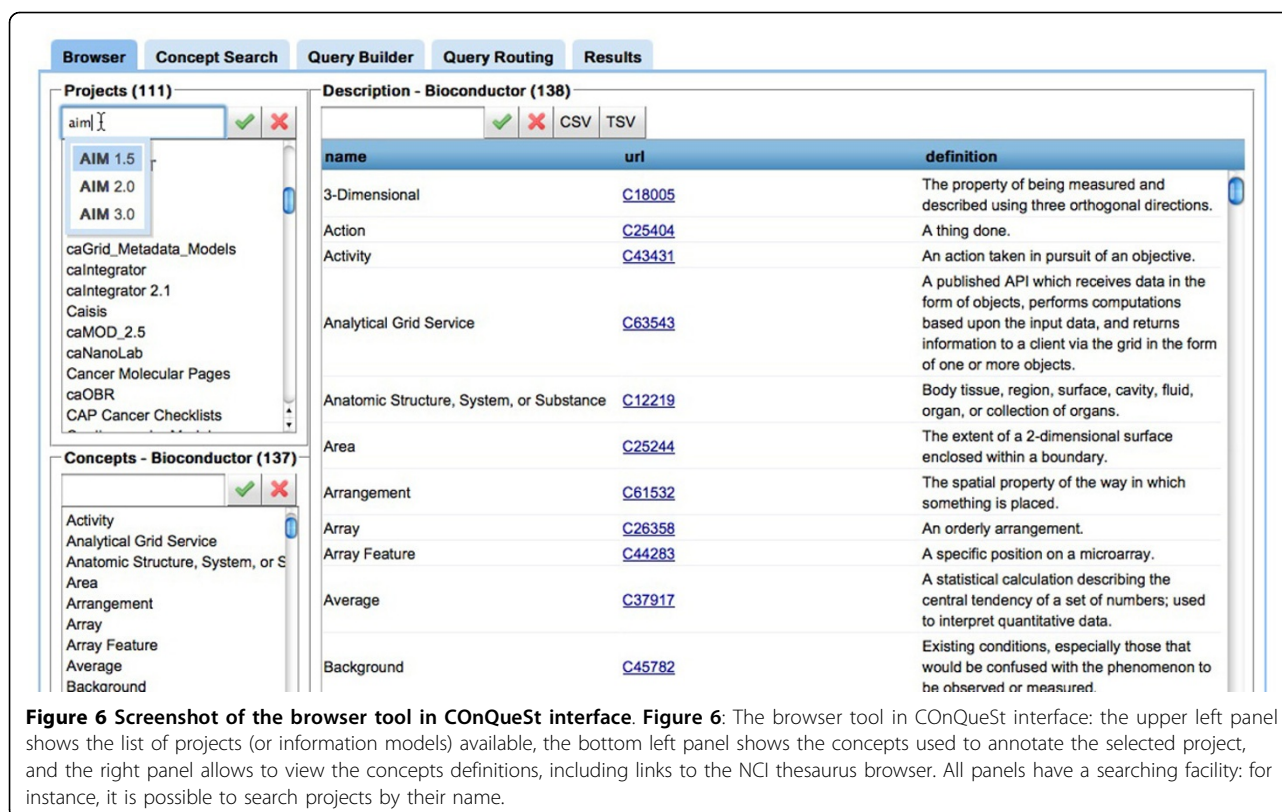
Browser Concept Search Query Builder Query Routing Results

Projects (111)

aim

AIM 1.5
AIM 2.0
AIM 3.0

caGrid_Metadata_Models
caIntegrator
caIntegrator 2.1
Caisis
caMOD_2.5
caNanoLab
Cancer Molecular Pages
caOBR
CAP Cancer Checklists

Concepts - Bioconductor (137)

Activity
Analytical Grid Service
Anatomic Structure, System, or S
Area
Arrangement
Array
Array Feature
Average
Background

Description - Bioconductor (138)

CSV TSV

| name | url | definition |
|---|---|---|
| 3-Dimensional | C18005 | The property of being measured and described using three orthogonal directions. |
| Action | C25404 | A thing done. |
| Activity | C43431 | An action taken in pursuit of an objective. |
| Analytical Grid Service | C63543 | A published API which receives data in the form of objects, performs computations based upon the input data, and returns information to a client via the grid in the form of one or more objects. |
| Anatomic Structure, System, or Substance | C12219 | Body tissue, region, surface, cavity, fluid, organ, or collection of organs. |
| Area | C25244 | The extent of a 2-dimensional surface enclosed within a boundary. |
| Arrangement | C61532 | The spatial property of the way in which something is placed. |
| Array | C26358 | An orderly arrangement. |
| Array Feature | C44283 | A specific position on a microarray. |
| Average | C37917 | A statistical calculation describing the central tendency of a set of numbers; used to interpret quantitative data. |
| Background | C45782 | Existing conditions, especially those that would be confused with the phenomenon to be observed or measured. |

**Figure 6 Screenshot of the browser tool in COnQueSt interface**. **Figure 6**: The browser tool in COnQueSt interface: the upper left panel shows the list of projects (or information models) available, the bottom left panel shows the concepts used to annotate the selected project, and the right panel allows to view the concepts definitions, including links to the NCI thesaurus browser. All panels have a searching facility: for instance, it is possible to search projects by their name.